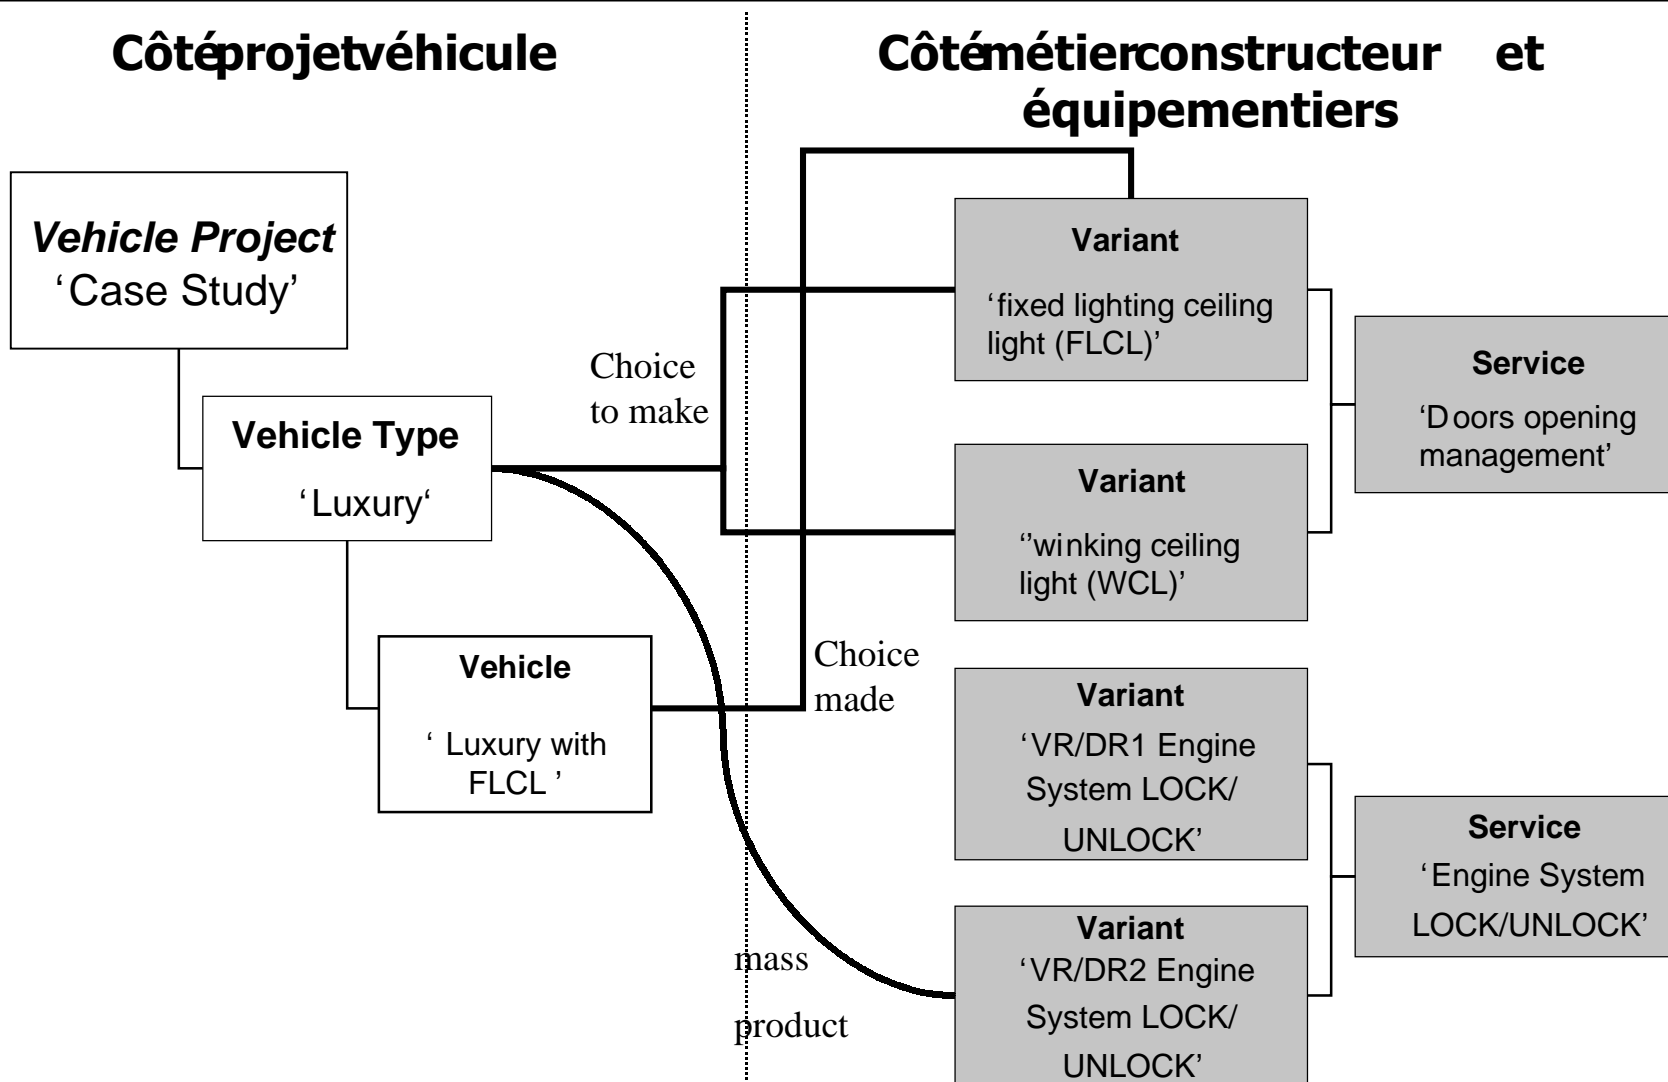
Côtéprojetvéhicule

Côtémétierconstructeur et équipementiers

*Vehicle Project*
'Case Study'

Vehicle Type
'Luxury'

Vehicle
' Luxury with FLCL '

Choice to make

Choice made

mass product

Variant
'fixed lighting ceiling light (FLCL)'

Variant
''winking ceiling light (WCL)'

Service
'Doors opening management'

Variant
'VR/DR1 Engine System LOCK/ UNLOCK'

Variant
'VR/DR2 Engine System LOCK/ UNLOCK'

Service
'Engine System LOCK/UNLOCK'